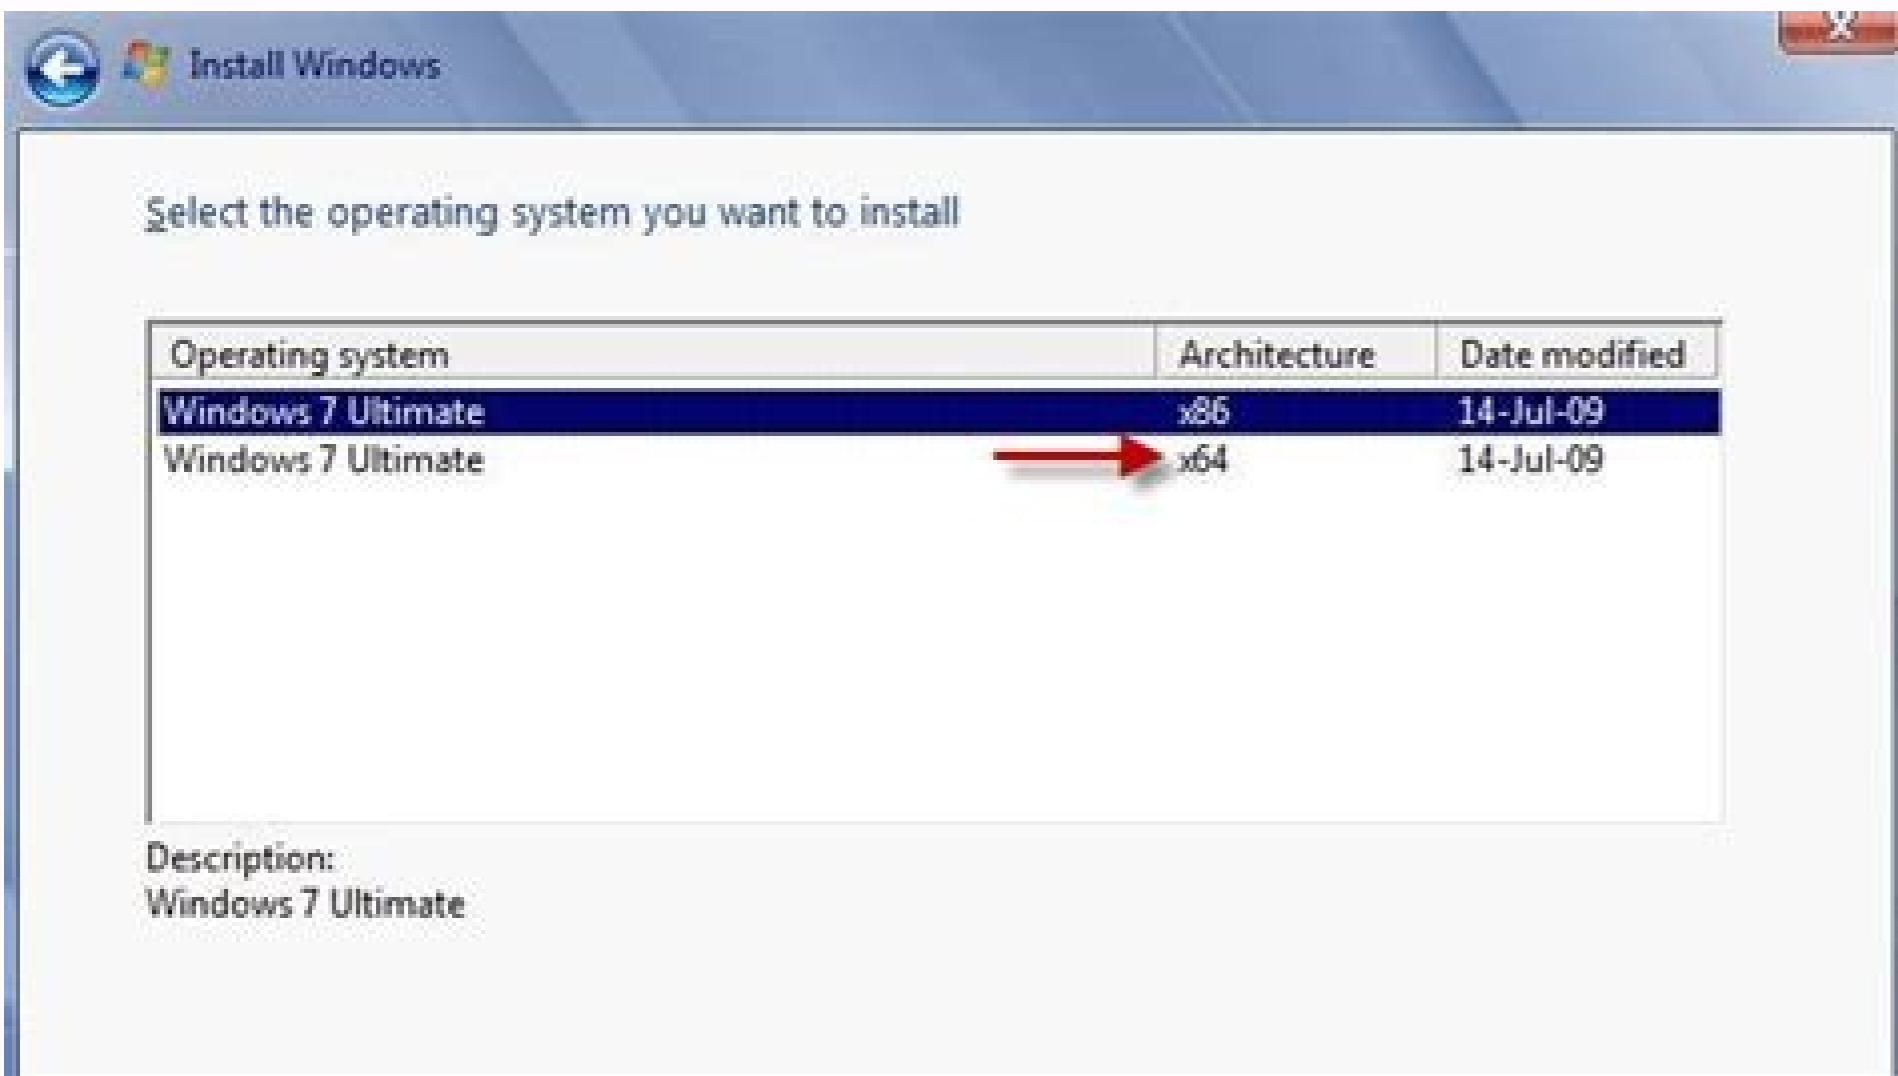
Install Windows

X

Select the operating system you want to install

| Operating system | Architecture | Date modified |
|---|---|---|
| Windows 7 Ultimate | x86 | 14-Jul-09 |
| Windows 7 Ultimate | x64 | 14-Jul-09 |

Description:
Windows 7 Ultimate